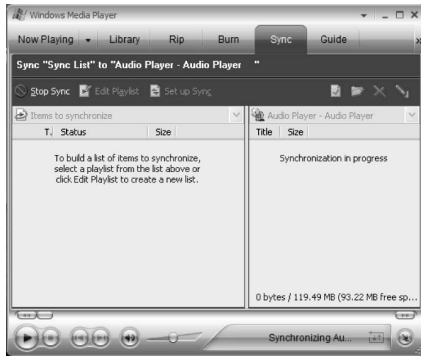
Windows Media Player

Now Playing Library Rip Burn Sync Guide

Sync "Sync List" to "Audio Player - Audio Player "

Stop Sync Edit Playlist Set up Sync

Items to synchronize

T. Status Size

To build a list of items to synchronize, select a playlist from the list above or click Edit Playlist to create a new list.

Audio Player - Audio Player

Title Size

Synchronization in progress

0 bytes / 119.49 MB (93.22 MB free sp...

Synchronizing Au...